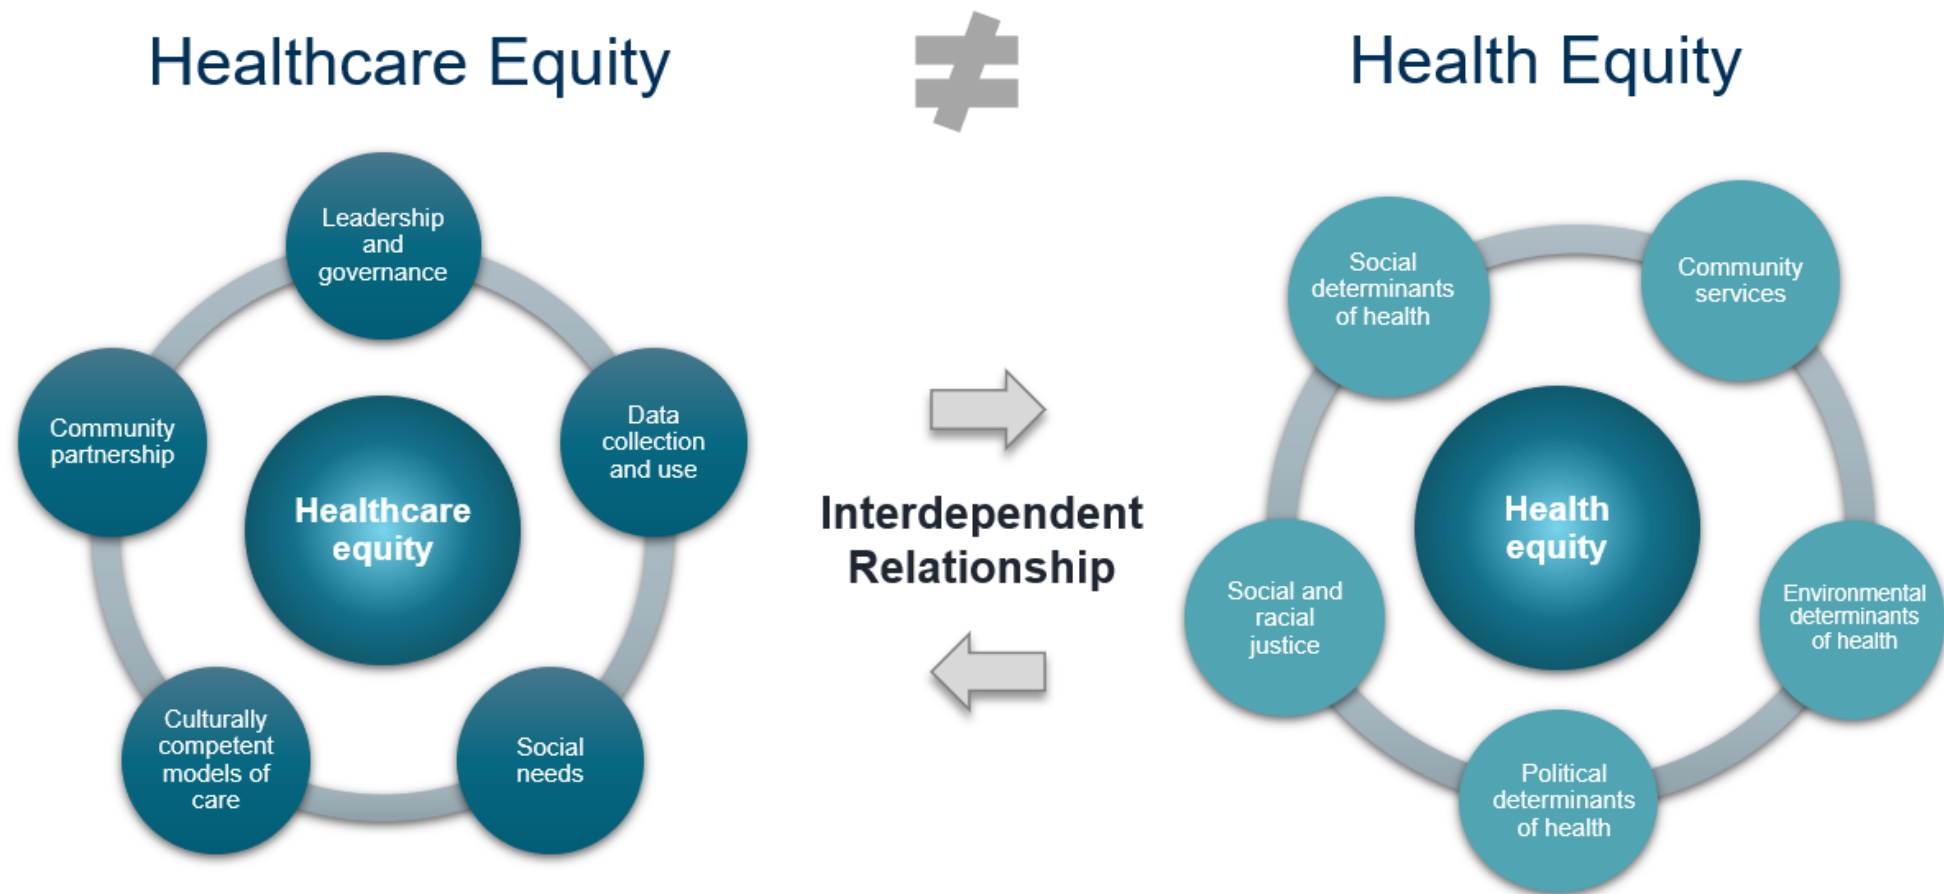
Healthcare Equity

$\neq$

Health Equity

Leadership and governance

Community partnership

Healthcare equity

Data collection and use

Culturally competent models of care

Social needs

Interdependent Relationship

Social determinants of health

Community services

Health equity

Social and racial justice

Environmental determinants of health

Political determinants of health